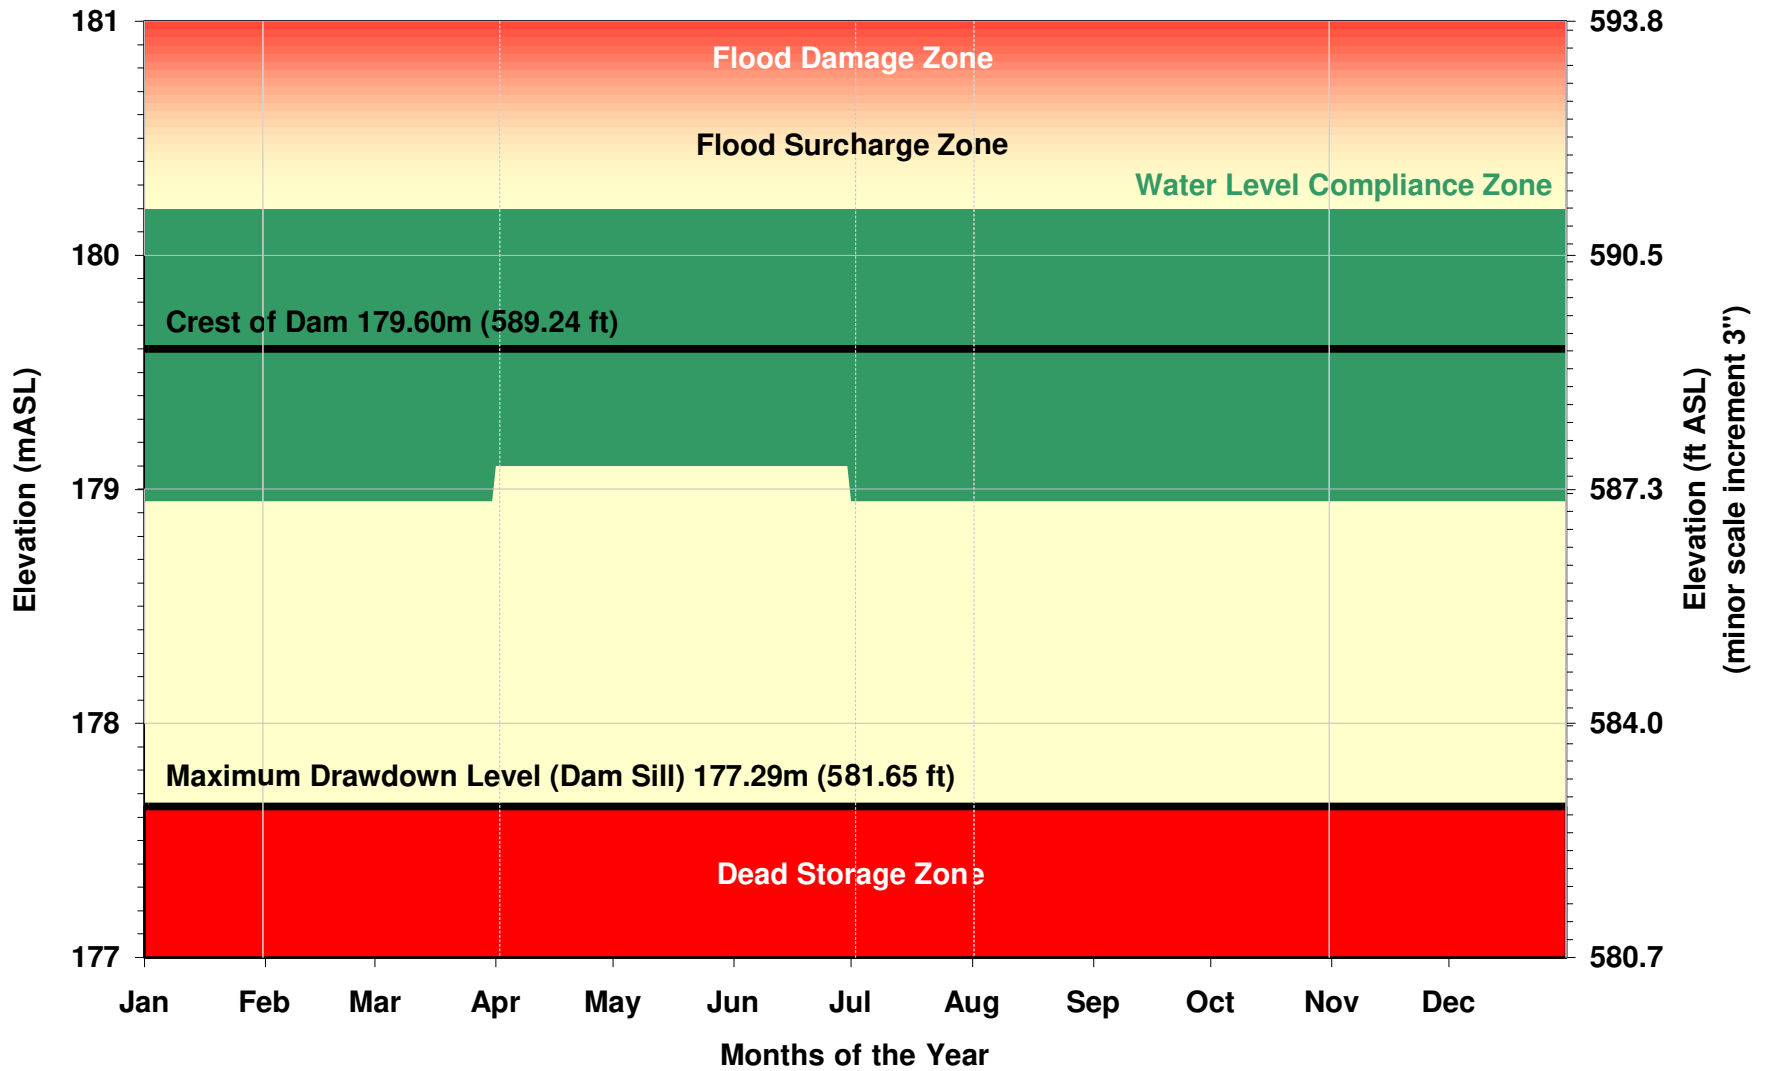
Flood Damage Zone

Flood Surcharge Zone

Water Level Compliance Zone

Crest of Dam 179.60m (589.24 ft)

Maximum Drawdown Level (Dam Sill) 177.29m (581.65 ft)

Dead Storage Zone

181
180
179
178
177

Elevation (mASL)

593.8
590.5
587.3
584.0
580.7

Elevation (ft ASL)
(minor scale increment 3")

Jan Feb Mar Apr May Jun Jul Aug Sep Oct Nov Dec

Months of the Year